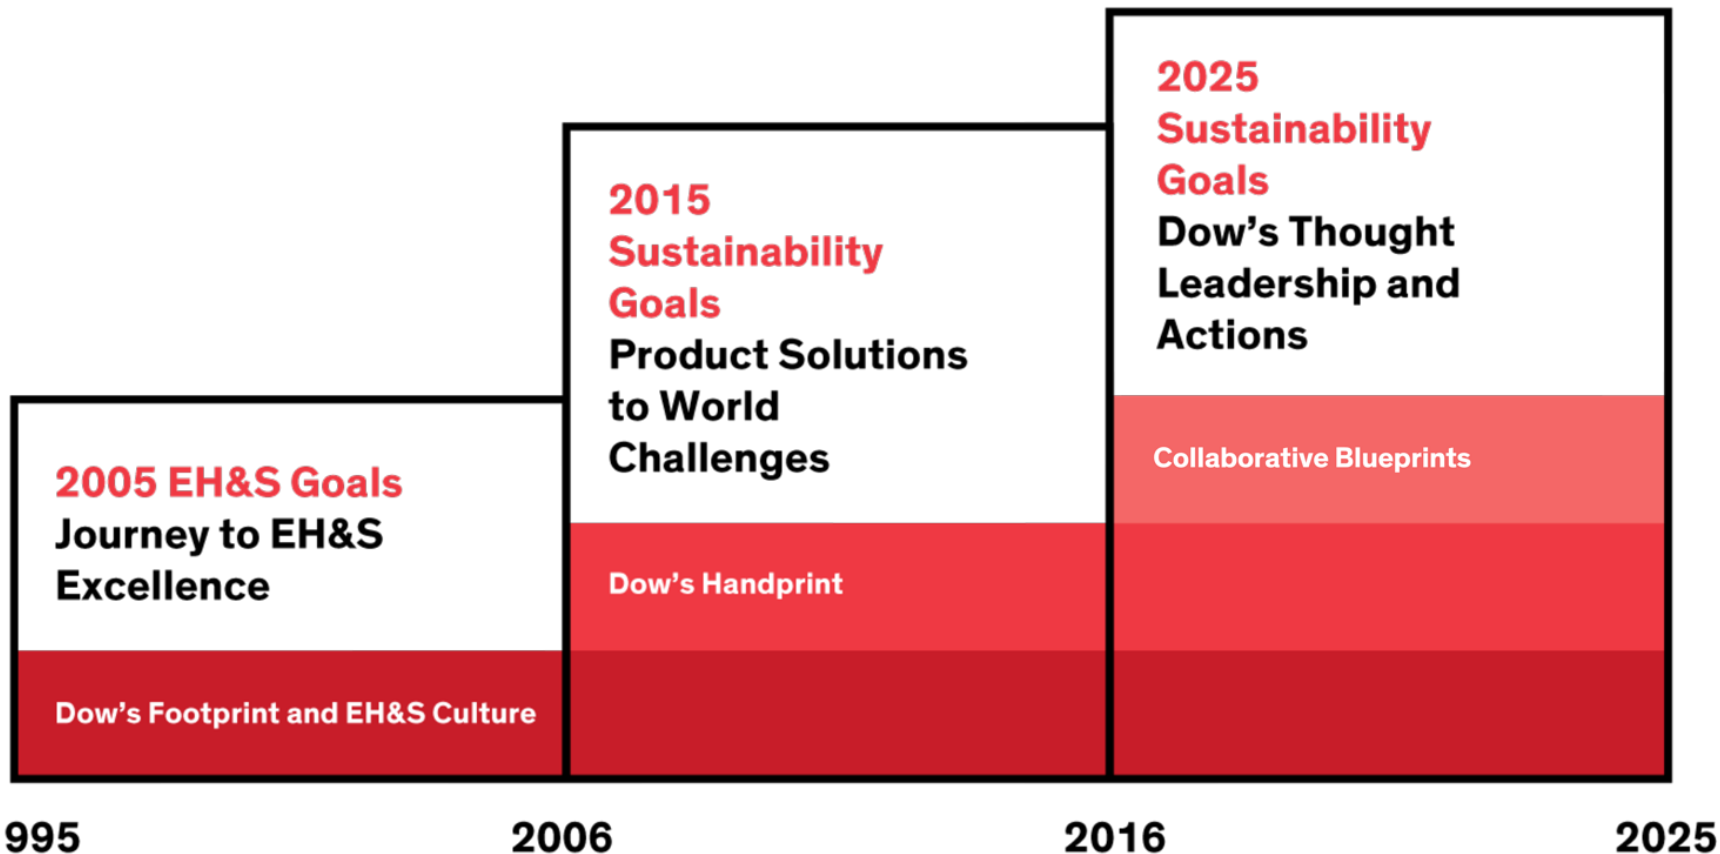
2025 Sustainability Goals
Dow's Thought Leadership and Actions

Collaborative Blueprints

2015 Sustainability Goals
Product Solutions to World Challenges

Dow's Handprint

2005 EH&S Goals
Journey to EH&S Excellence

Dow's Footprint and EH&S Culture

995 2006 2016 2025